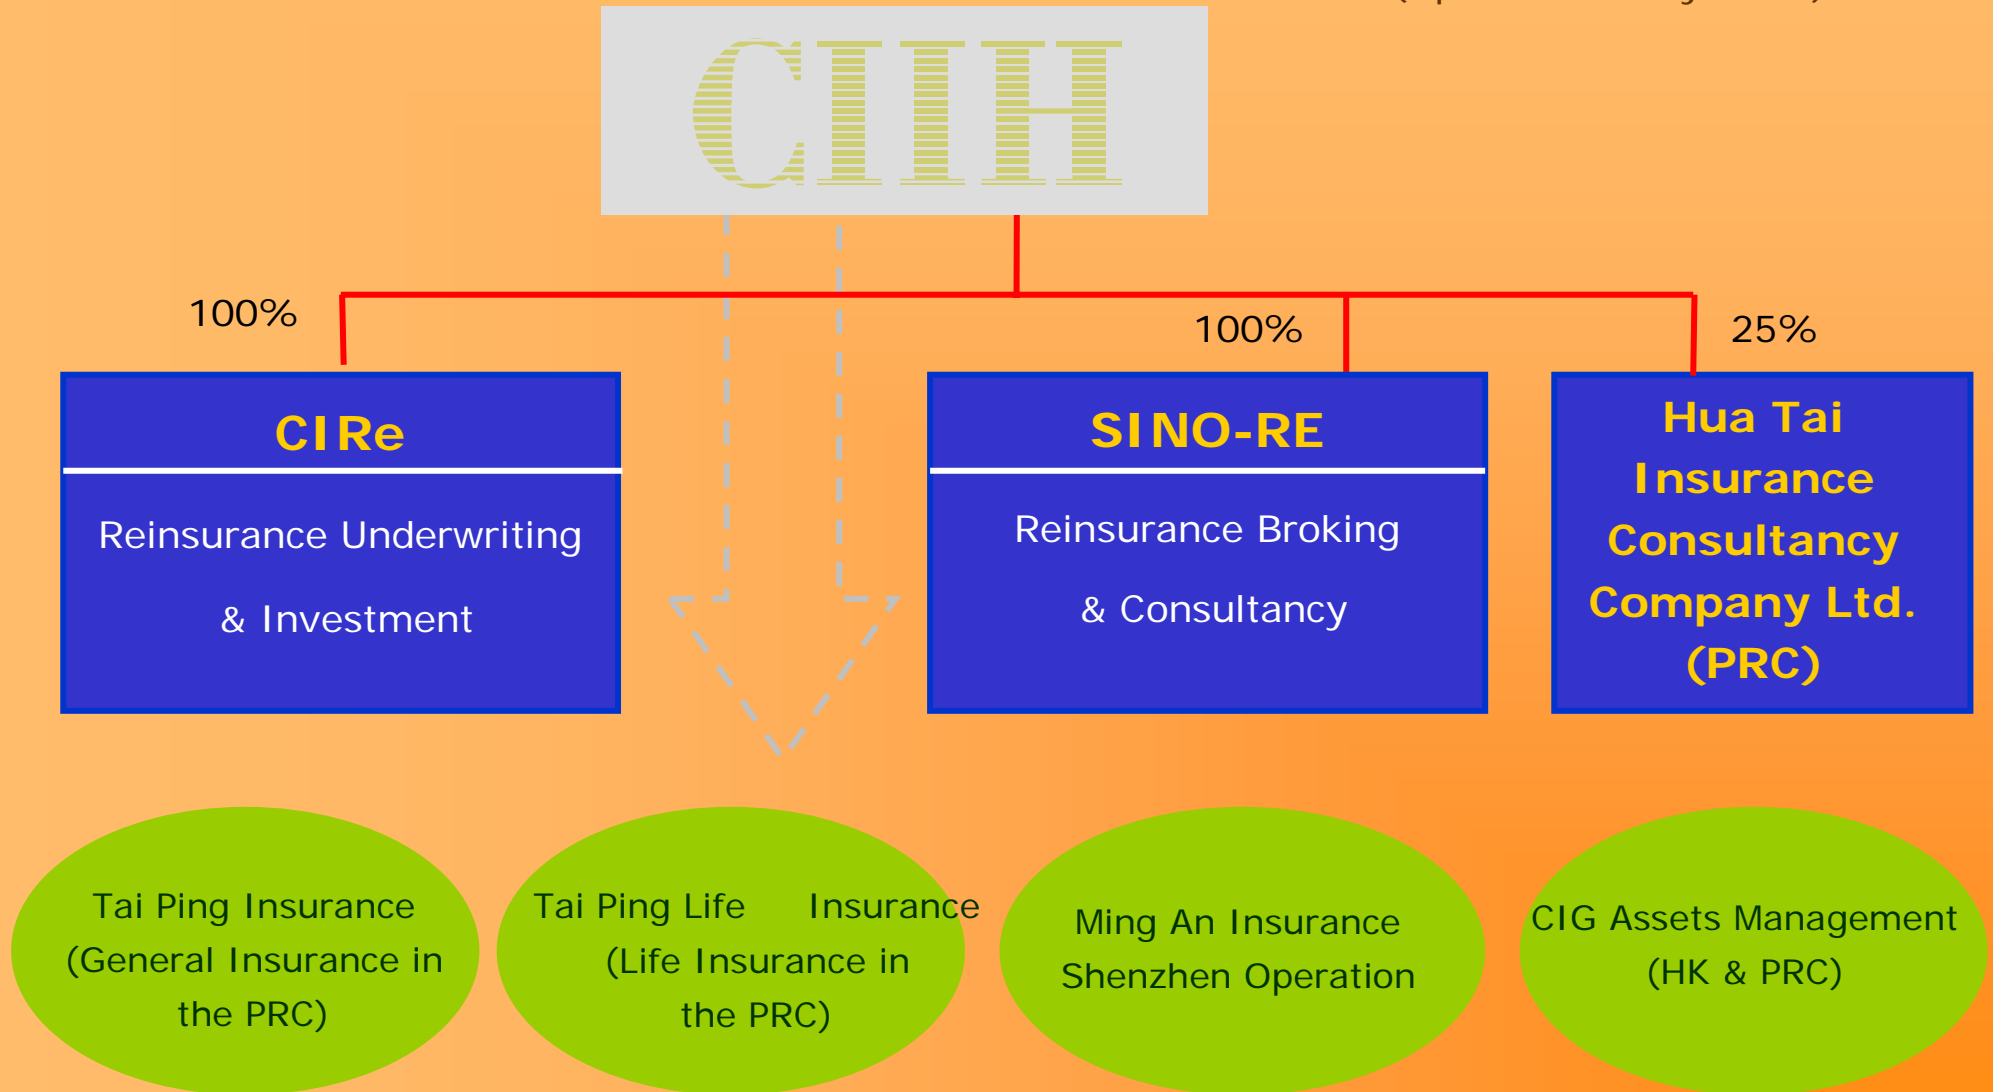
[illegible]

CIIH

100%

CIRe

Reinsurance Underwriting & Investment

100%

SINO-RE

Reinsurance Broking & Consultancy

25%

Hua Tai Insurance Consultancy Company Ltd. (PRC)

Tai Ping Insurance (General Insurance in the PRC)

Tai Ping Life Insurance (Life Insurance in the PRC)

Ming An Insurance Shenzhen Operation

CIG Assets Management (HK & PRC)